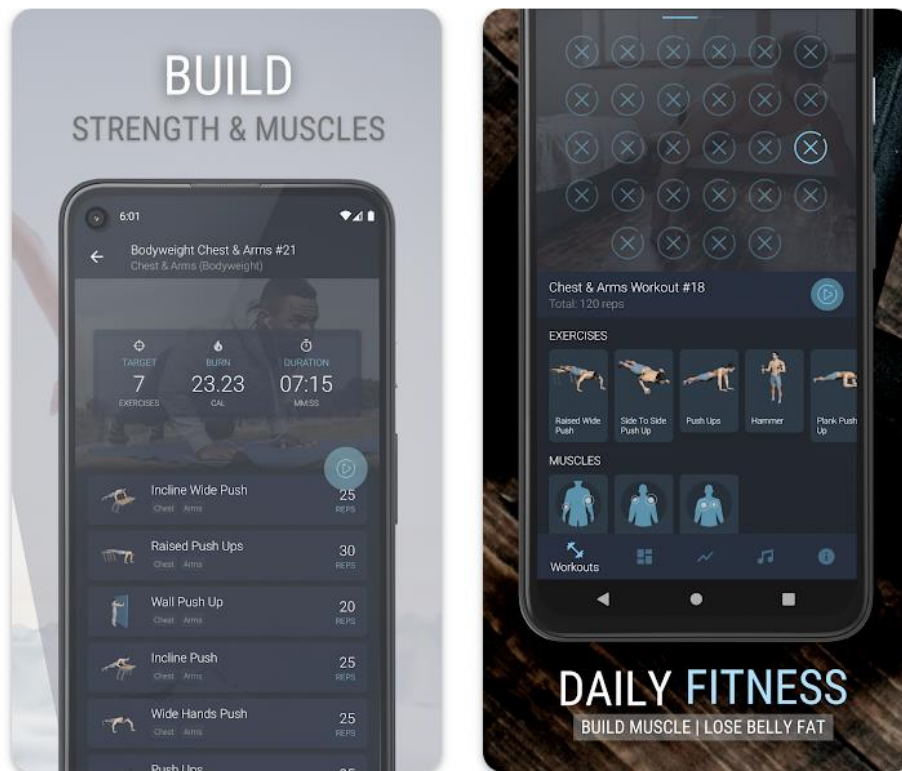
BUILD
STRENGTH & MUSCLES

6:01

Bodyweight Chest & Arms #21
Chest & Arms (Bodyweight)

TARGET
7
EXERCISES

BURN
23.23
CAL

DURATION
07:15
MM:SS

Incline Wide Push
Chest Arms
25
REPS

Raised Push Ups
Chest Arms
30
REPS

Wall Push Up
Chest Arms
20
REPS

Incline Push
Chest Arms
25
REPS

Wide Hands Push
Chest Arms
25
REPS

Push Ups
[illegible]

Chest & Arms Workout #18
Total: 120 reps

EXERCISES

Raised Wide Push

Side To Side Push Up

Push Ups

Hammer

Plank Push Up

MUSCLES

Workouts

DAILY FITNESS
BUILD MUSCLE | LOSE BELLY FAT